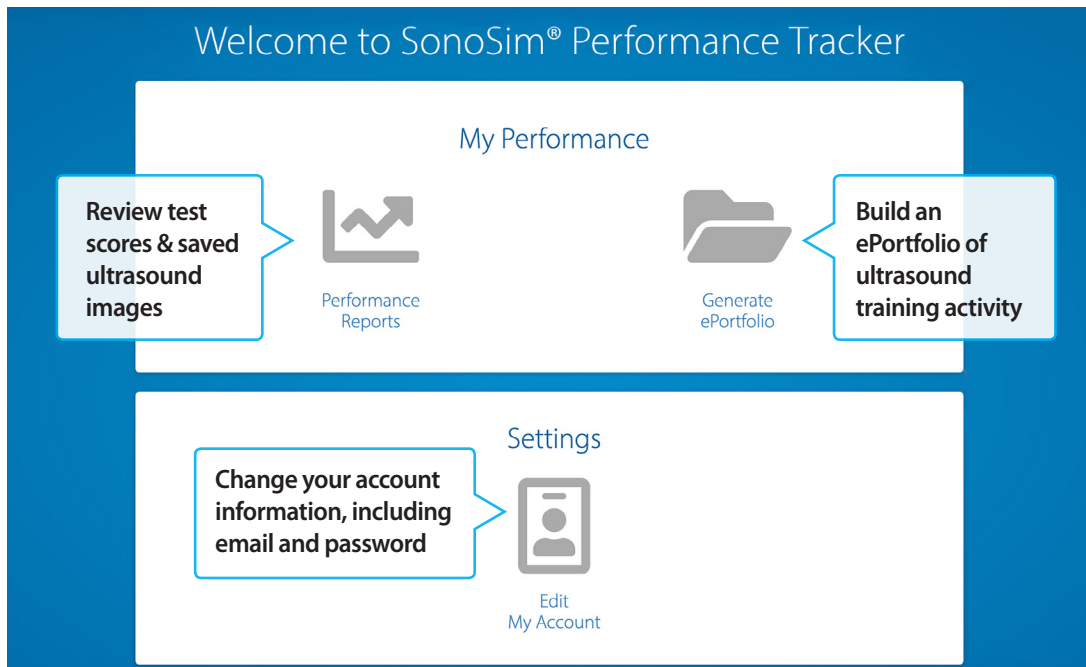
Welcome to SonoSim® Performance Tracker

My Performance

Review test scores & saved ultrasound images

Performance Reports

Generate ePortfolio

Build an ePortfolio of ultrasound training activity

Settings

Change your account information, including email and password

Edit My Account